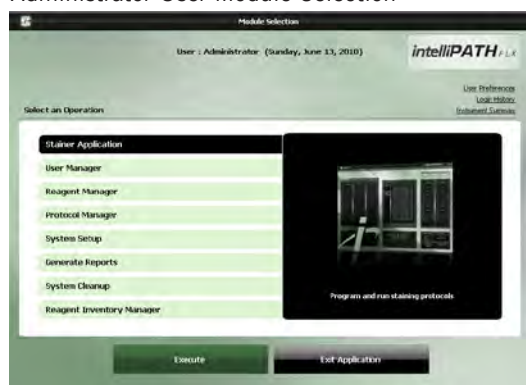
Administrator User Module Selection

Module Selection

User : Administrator (Sunday, June 13, 2010)

intelliPATH FLX

User Preferences
Login History
Instrument Summary

Select an Operation

Stainer Application

User Manager

Reagent Manager

Protocol Manager

System Setup

Generate Reports

System Cleanup

Reagent Inventory Manager

Program and run staining protocols

Execute

Exit Application